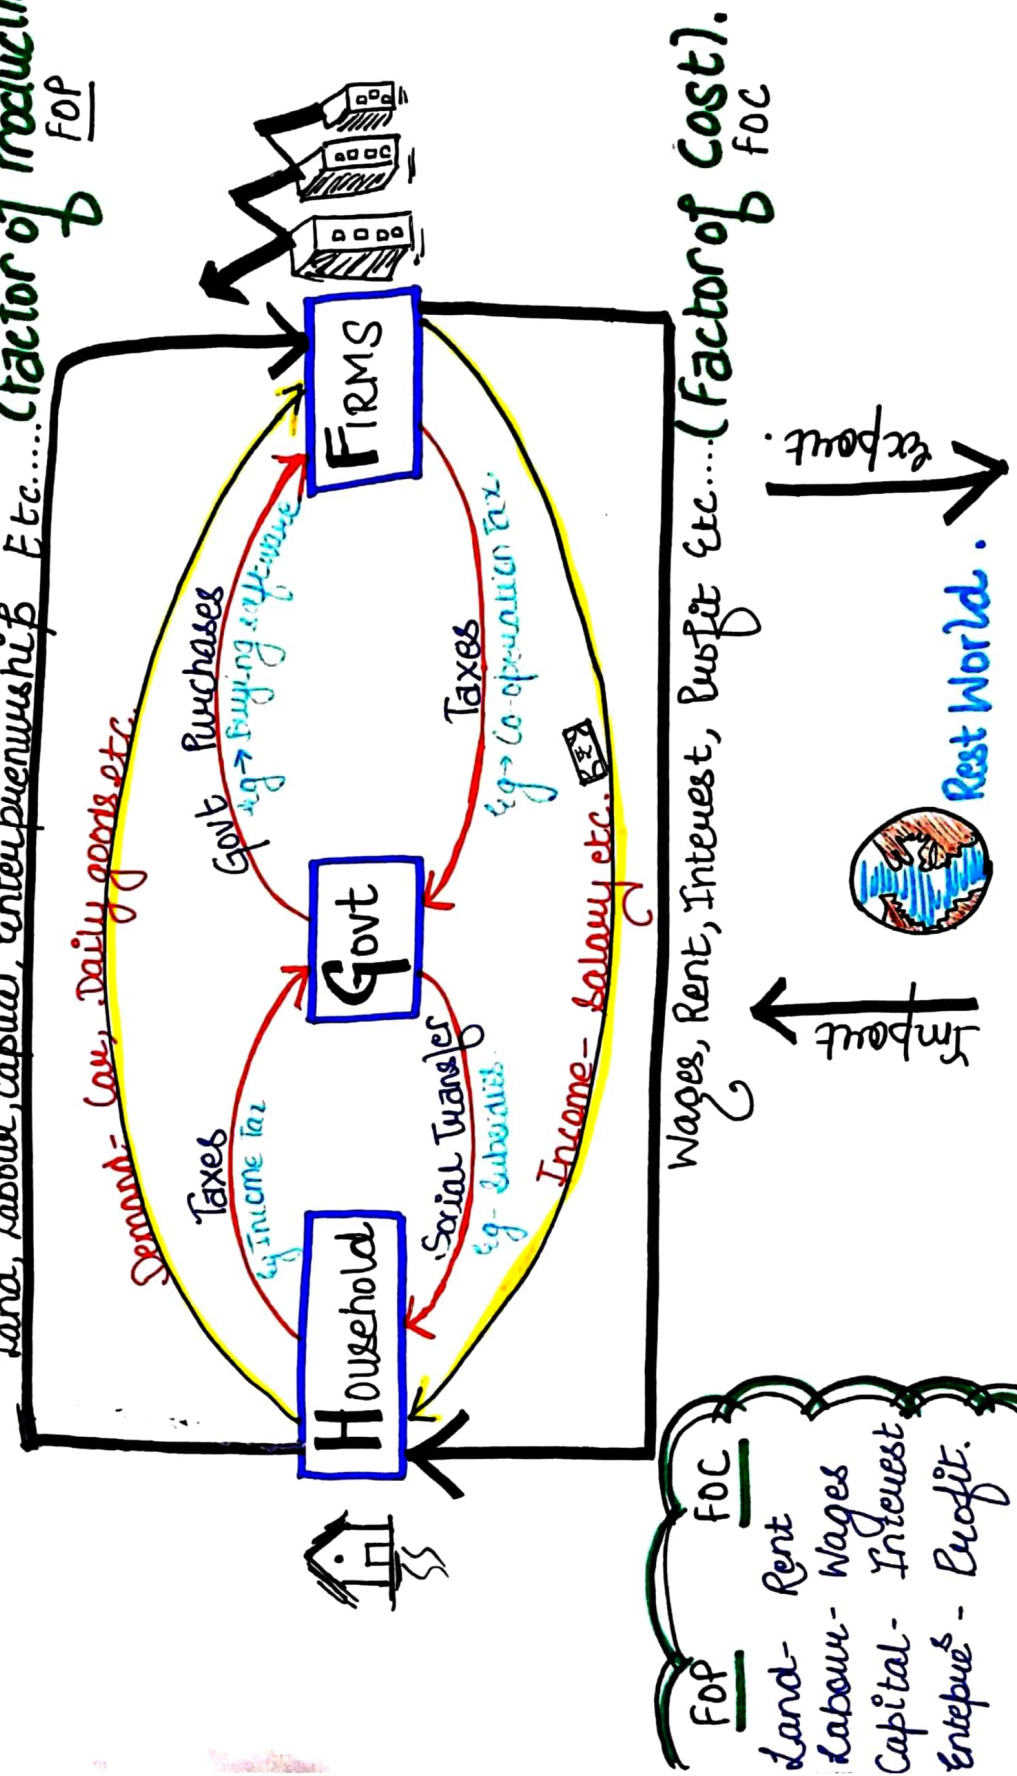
Land, Labour, Capital, Enterpreneurship Etc..... (Factor of Production) FOP

Demand - Car, Daily goods etc.

Household

Govt

FIRMS

Taxes
eg → Income Tax

Social Transfer
eg - Subsidies

Govt Purchases
eg → buying software

Taxes
eg → Co-operation Tax.

Income - Salary etc.

Wages, Rent, Interest, Profit etc..... (Factor of Cost). FOC

Import

Rest World.

Export

| FOP | FOC |
|---|---|
| Land - | Rent |
| Labour - | Wages |
| Capital - | Interest |
| Entepreⁿ - | Profit. |